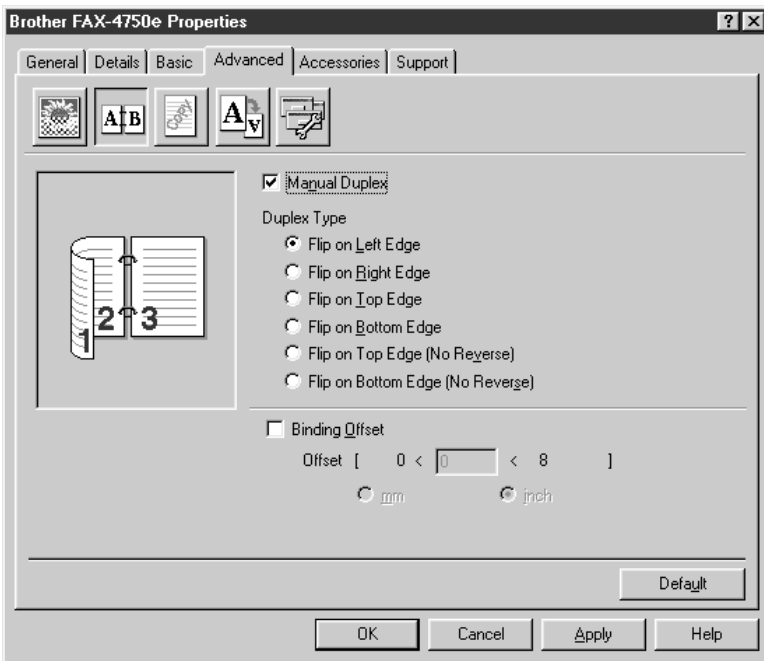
Brother FAX-4750e Properties

?

General | Details | Basic | Advanced | Accessories | Support

A|B

Copy

A

2 3

1

Manual Duplex

Duplex Type

Flip on Left Edge

Flip on Right Edge

Flip on Top Edge

Flip on Bottom Edge

Flip on Top Edge (No Reverse)

Flip on Bottom Edge (No Reverse)

Binding Offset

Offset [ 0 < 0 < 8 ]

mm

inch

Default

OK

Cancel

Apply

Help